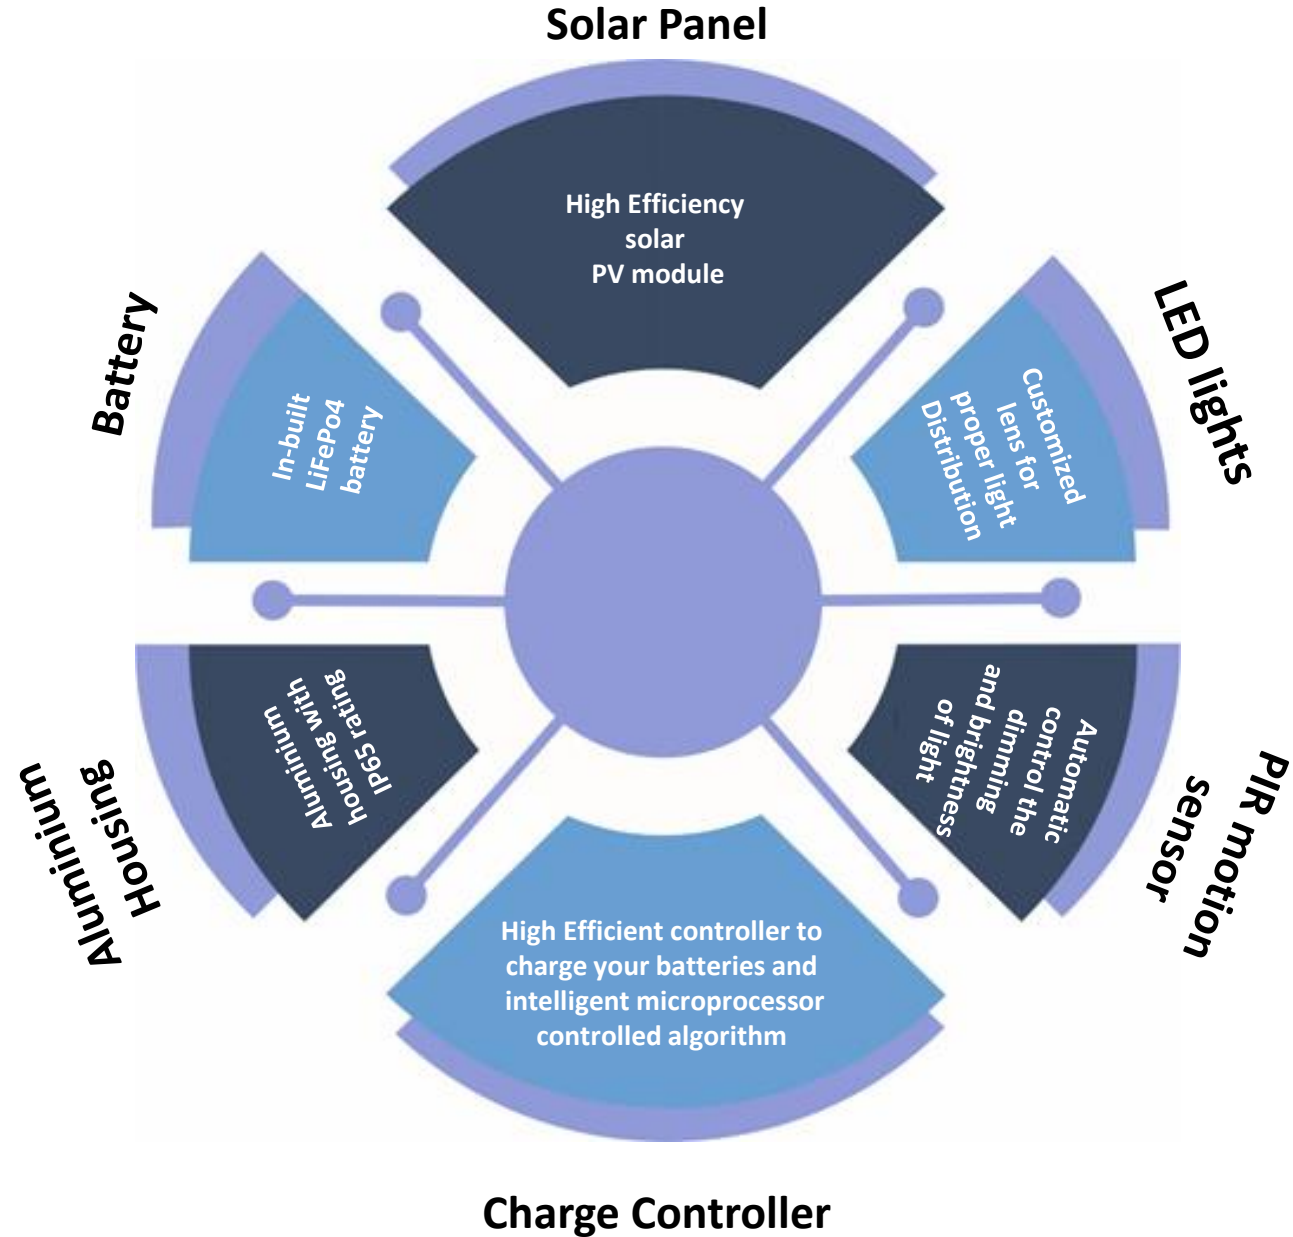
Solar Panel

High Efficiency solar PV module

Battery

In-built LiFePo4 battery

LED lights

Customized lens for proper light Distribution

Aluminium Housing

Aluminium with housing with IP65 rating

PIR motion sensor

Automatic control the dimming and brightness of light

High Efficient controller to charge your batteries and intelligent microprocessor controlled algorithm

Charge Controller